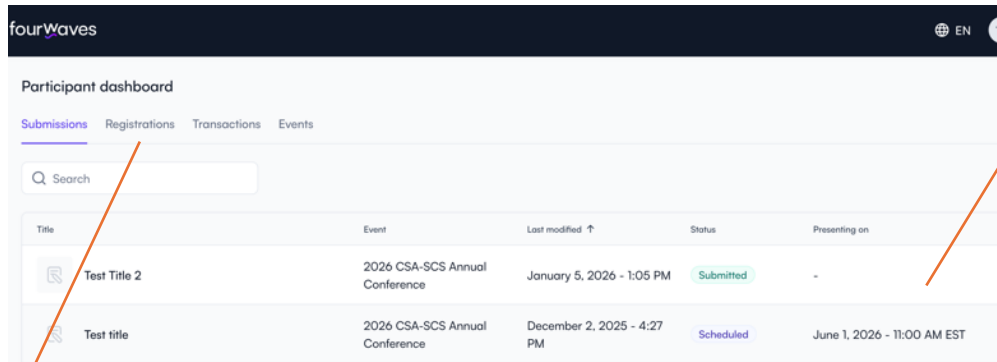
fourwaves

EN

Participant dashboard

Submissions Registrations Transactions Events

Search

| Title | Event | Last modified ↑ | Status | Presenting on |
|---|---|---|---|---|
| Test Title 2 | 2026 CSA-SCS Annual Conference | January 5, 2026 - 1:05 PM | Submitted | - |
| Test title | 2026 CSA-SCS Annual Conference | December 2, 2025 - 4:27 PM | Scheduled | June 1, 2026 - 11:00 AM EST |